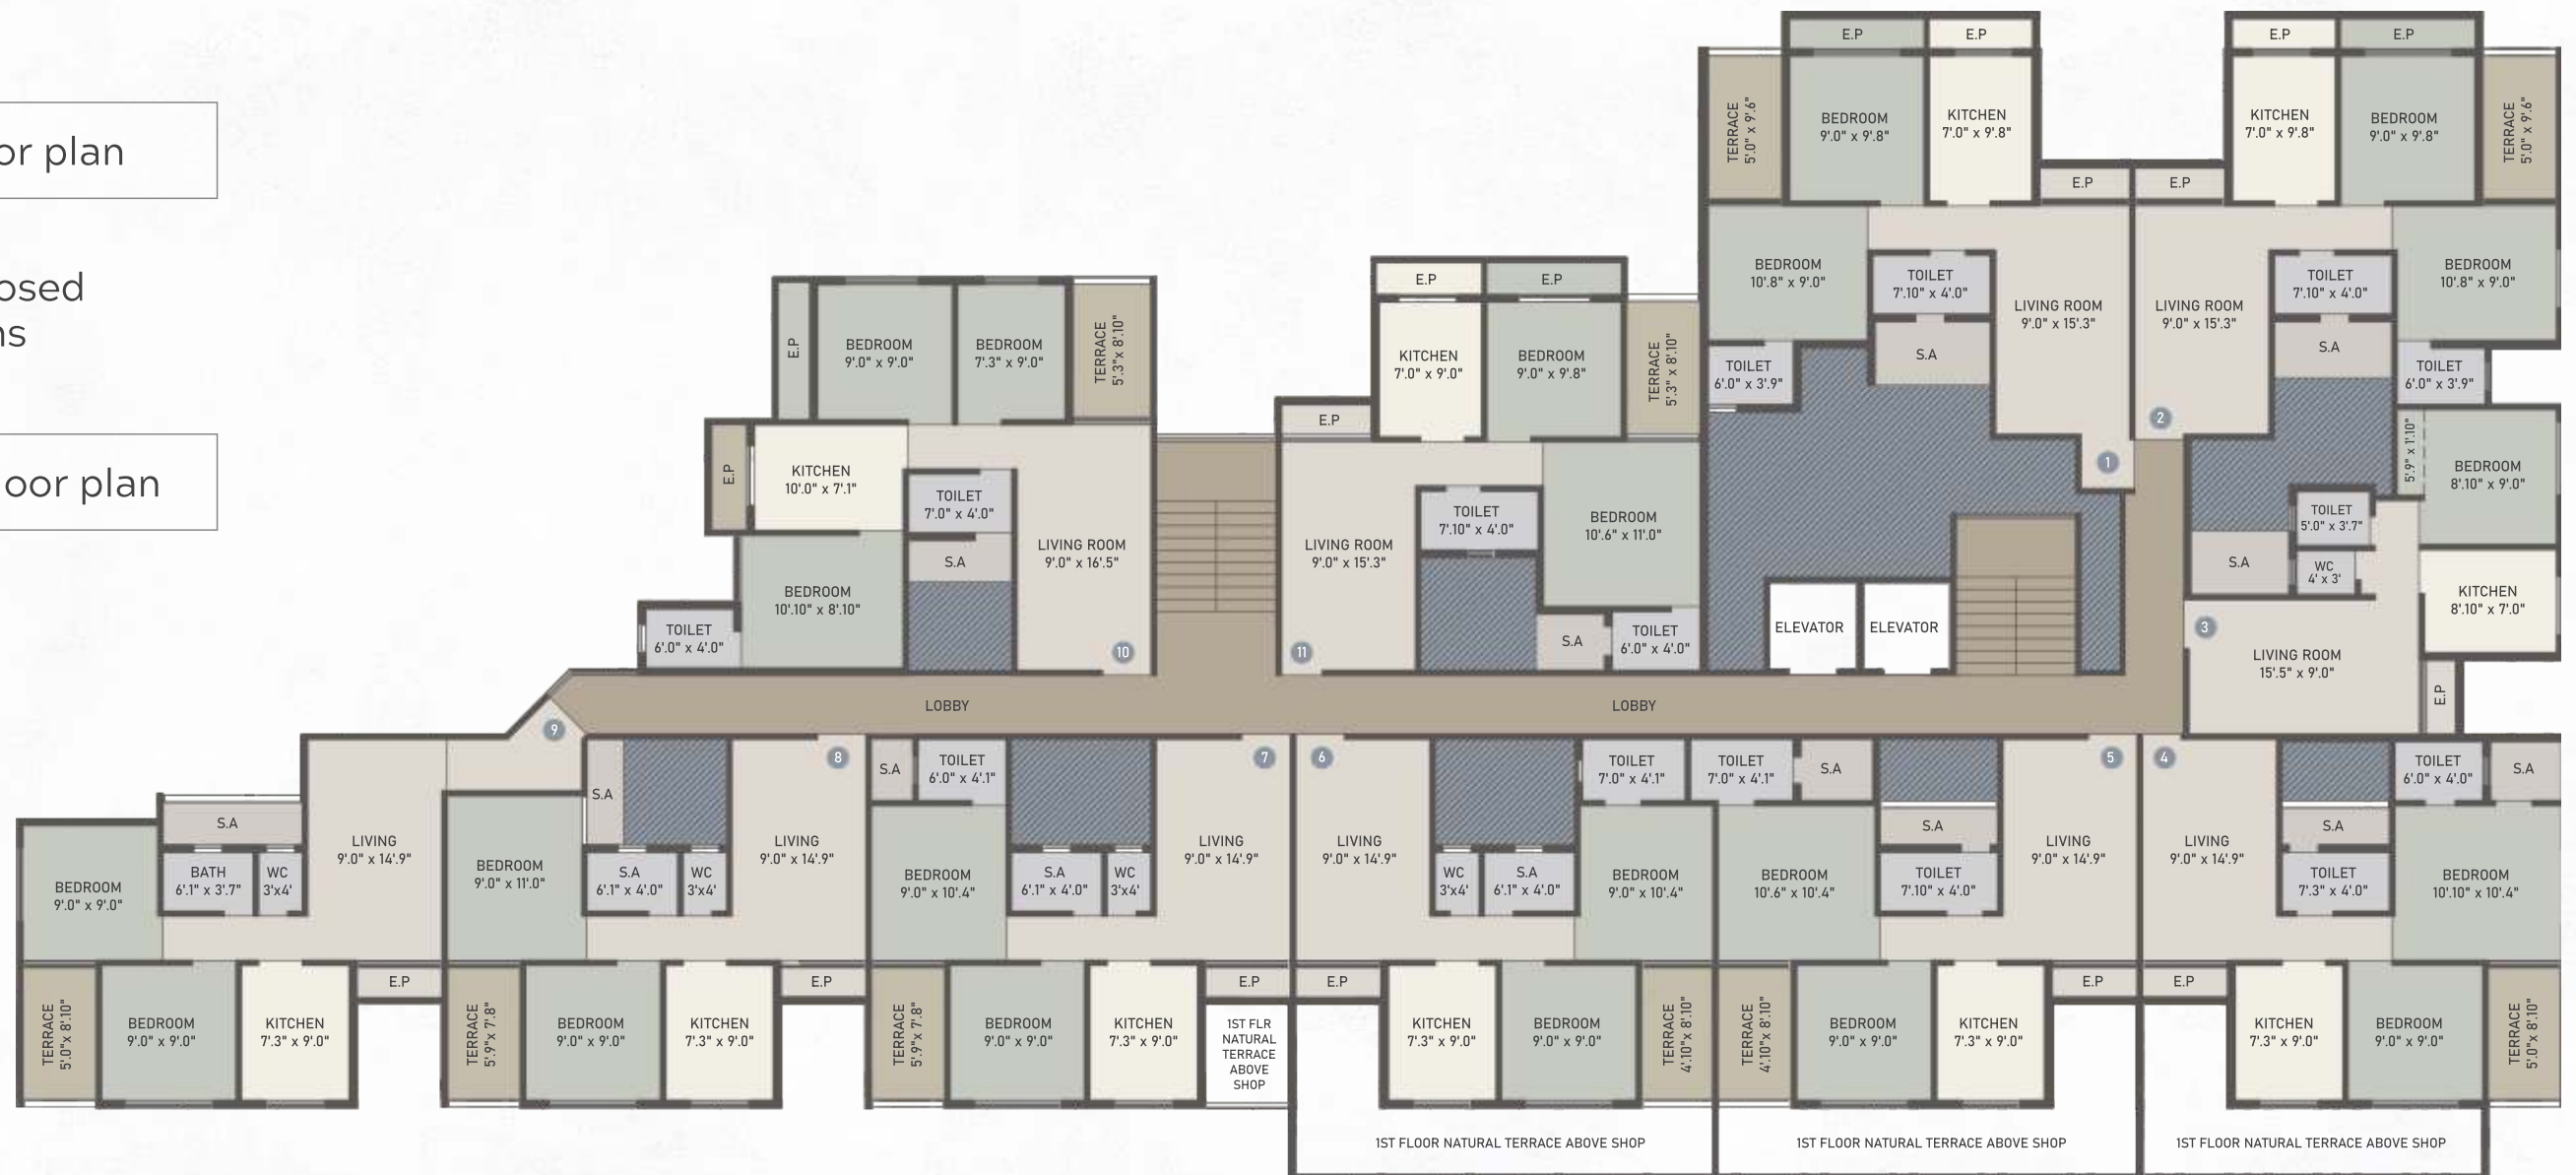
or plan

osed
ns

oor plan

E.P
BEDROOM 9'.0" x 9'.0"
BEDROOM 7'.3" x 9'.0"
TERRACE 5'.3"x 8'.10"
E.P
KITCHEN 10'.0" x 7'.1"
TOILET 7'.0" x 4'.0"
S.A
LIVING ROOM 9'.0" x 16'.5"
BEDROOM 10'.10" x 8'.10"
TOILET 6'.0" x 4'.0"
10

E.P
E.P
KITCHEN 7'.0" x 9'.0"
BEDROOM 9'.0" x 9'.8"
TERRACE 5'.3" x 8'.10"
E.P
LIVING ROOM 9'.0" x 15'.3"
TOILET 7'.10" x 4'.0"
BEDROOM 10'.6" x 11'.0"
S.A
TOILET 6'.0" x 4'.0"
11

E.P
E.P
TERRACE 5'.0" x 9'.6"
BEDROOM 9'.0" x 9'.8"
KITCHEN 7'.0" x 9'.8"
E.P
BEDROOM 10'.8" x 9'.0"
TOILET 7'.10" x 4'.0"
LIVING ROOM 9'.0" x 15'.3"
S.A
TOILET 6'.0" x 3'.9"
1
ELEVATOR
ELEVATOR

E.P
E.P
KITCHEN 7'.0" x 9'.8"
BEDROOM 9'.0" x 9'.8"
TERRACE 5'.0" x 9'.6"
E.P
LIVING ROOM 9'.0" x 15'.3"
TOILET 7'.10" x 4'.0"
BEDROOM 10'.8" x 9'.0"
S.A
TOILET 6'.0" x 3'.9"
2
5'.9" x 1'.10"
BEDROOM 8'.10" x 9'.0"
TOILET 5'.0" x 3'.7"
WC 4' x 3'
S.A
KITCHEN 8'.10" x 7'.0"
3
LIVING ROOM 15'.5" x 9'.0"
E.P

LOBBY
LOBBY

9
S.A
BEDROOM 9'.0" x 9'.0"
BATH 6'.1" x 3'.7"
WC 3'x4'
LIVING 9'.0" x 14'.9"
TERRACE 5'.0"x 8'.10"
BEDROOM 9'.0" x 9'.0"
KITCHEN 7'.3" x 9'.0"
E.P

8
S.A
BEDROOM 9'.0" x 11'.0"
S.A 6'.1" x 4'.0"
WC 3'x4'
LIVING 9'.0" x 14'.9"
TERRACE 5'.9"x 7'.8"
BEDROOM 9'.0" x 9'.0"
KITCHEN 7'.3" x 9'.0"
E.P

7
S.A
TOILET 6'.0" x 4'.1"
BEDROOM 9'.0" x 10'.4"
S.A 6'.1" x 4'.0"
WC 3'x4'
LIVING 9'.0" x 14'.9"
TERRACE 5'.9"x 7'.8"
BEDROOM 9'.0" x 9'.0"
KITCHEN 7'.3" x 9'.0"
E.P
1ST FLR NATURAL TERRACE ABOVE SHOP

6
LIVING 9'.0" x 14'.9"
WC 3'x4'
S.A 6'.1" x 4'.0"
TOILET 7'.0" x 4'.1"
BEDROOM 9'.0" x 10'.4"
E.P
KITCHEN 7'.3" x 9'.0"
BEDROOM 9'.0" x 9'.0"
TERRACE 4'.10"x 8'.10"

5
TOILET 7'.0" x 4'.1"
S.A
BEDROOM 10'.6" x 10'.4"
S.A
TOILET 7'.10" x 4'.0"
LIVING 9'.0" x 14'.9"
TERRACE 4'.10"x 8'.10"
BEDROOM 9'.0" x 9'.0"
KITCHEN 7'.3" x 9'.0"
E.P

4
LIVING 9'.0" x 14'.9"
S.A
TOILET 7'.3" x 4'.0"
TOILET 6'.0" x 4'.0"
S.A
BEDROOM 10'.10" x 10'.4"
E.P
KITCHEN 7'.3" x 9'.0"
BEDROOM 9'.0" x 9'.0"
TERRACE 5'.0" x 8'.10"

1ST FLOOR NATURAL TERRACE ABOVE SHOP
1ST FLOOR NATURAL TERRACE ABOVE SHOP
1ST FLOOR NATURAL TERRACE ABOVE SHOP